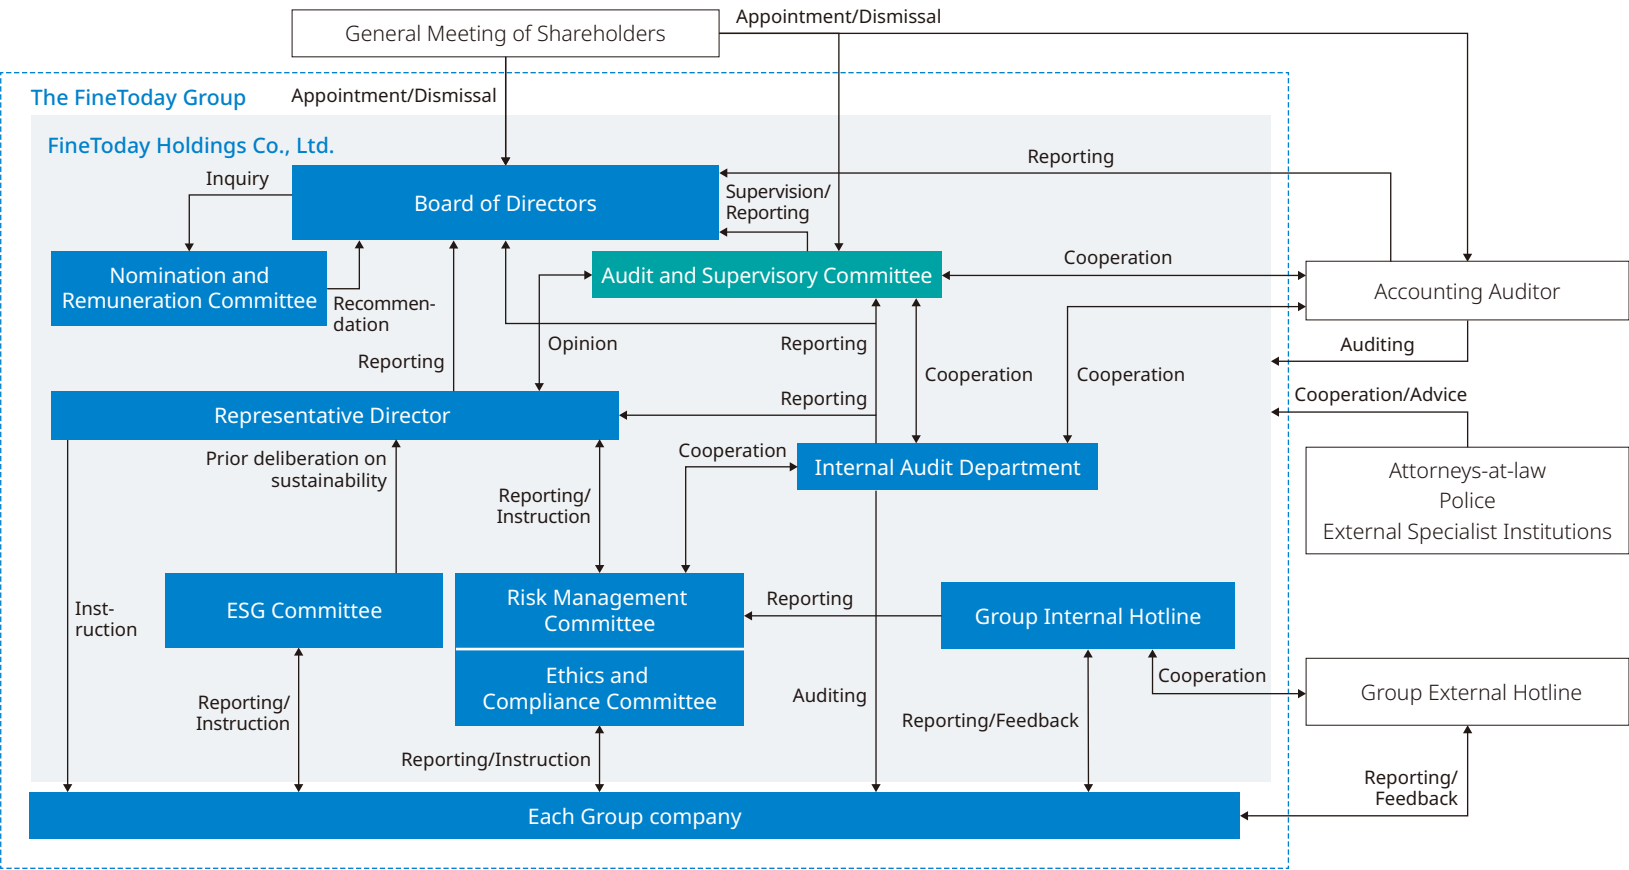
General Meeting of Shareholders

Appointment/Dismissal

The FineToday Group

Appointment/Dismissal

FineToday Holdings Co., Ltd.

Inquiry

Board of Directors

Supervision/ Reporting

Reporting

Nomination and Remuneration Committee

Recommendation

Audit and Supervisory Committee

Cooperation

Accounting Auditor

Opinion

Reporting

Reporting

Auditing

Cooperation

Cooperation

Cooperation/Advice

Representative Director

Reporting

Attorneys-at-law
Police
External Specialist Institutions

Prior deliberation on sustainability

Cooperation

Internal Audit Department

Reporting/ Instruction

Inst-ruction

ESG Committee

Risk Management Committee

Reporting

Group Internal Hotline

Ethics and Compliance Committee

Auditing

Cooperation

Group External Hotline

Reporting/ Instruction

Reporting/Feedback

Reporting/Instruction

Reporting/ Feedback

Each Group company